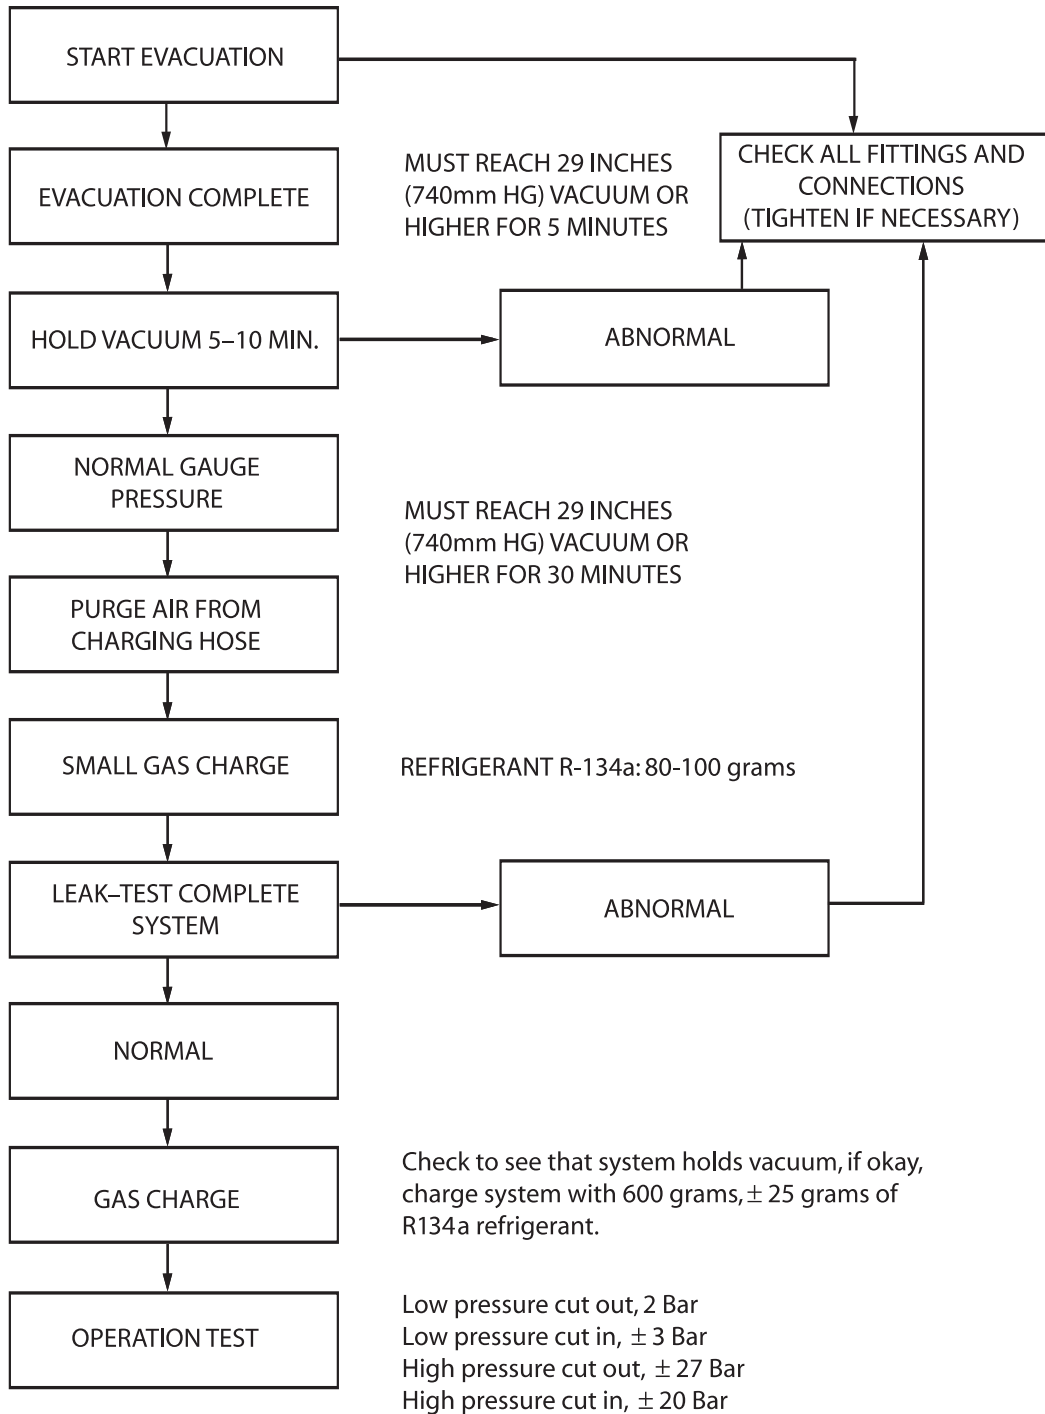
START EVACUATION

CHECK ALL FITTINGS AND CONNECTIONS (TIGHTEN IF NECESSARY)

EVACUATION COMPLETE

MUST REACH 29 INCHES (740mm HG) VACUUM OR HIGHER FOR 5 MINUTES

HOLD VACUUM 5–10 MIN.

ABNORMAL

NORMAL GAUGE PRESSURE

MUST REACH 29 INCHES (740mm HG) VACUUM OR HIGHER FOR 30 MINUTES

PURGE AIR FROM CHARGING HOSE

SMALL GAS CHARGE

REFRIGERANT R-134a: 80-100 grams

LEAK–TEST COMPLETE SYSTEM

ABNORMAL

NORMAL

GAS CHARGE

Check to see that system holds vacuum, if okay, charge system with 600 grams, $\pm$ 25 grams of R134a refrigerant.

OPERATION TEST

Low pressure cut out, 2 Bar
Low pressure cut in, $\pm$ 3 Bar
High pressure cut out, $\pm$ 27 Bar
High pressure cut in, $\pm$ 20 Bar